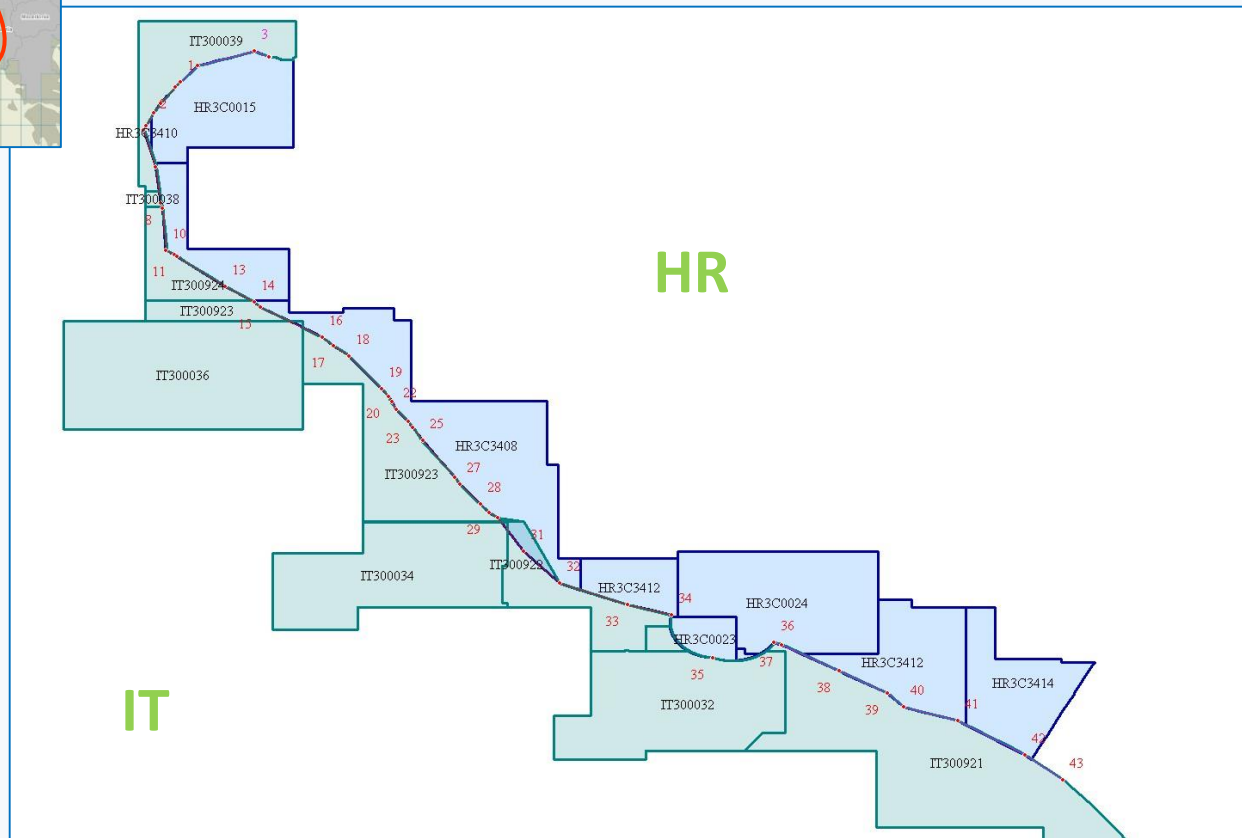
IT300039
3
1
HR3C0015
2
HR3C3410
IT300038
8
10
11
13
IT300924
14
IT300923
15
16
18
IT300036
17
19
22
20
25
23
HR3C3408
27
IT300923
28
29
31
IT300034
IT300922
32
HR3C3412
34
HR3C0024
33
HR3C0023
36
37
35
IT300032
HR3C3412
38
40
39
41
HR3C3414
42
43
IT300921
HR
IT